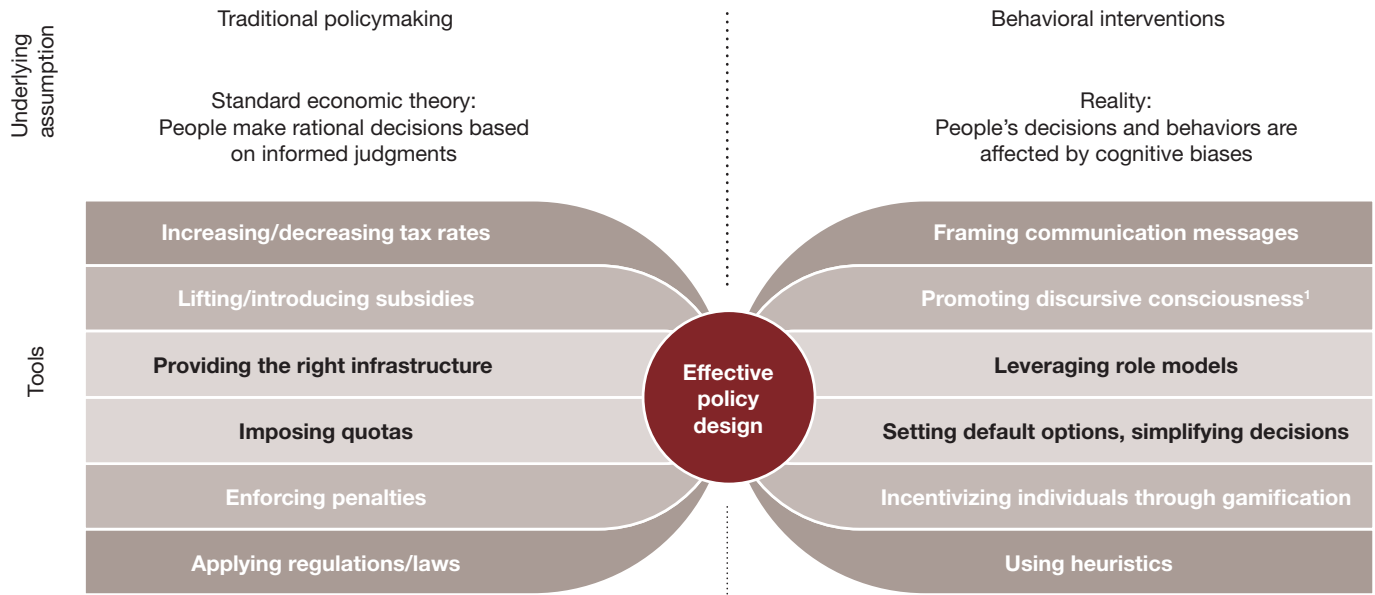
Underlying assumption

Traditional policymaking

Standard economic theory: People make rational decisions based on informed judgments

Behavioral interventions

Reality: People's decisions and behaviors are affected by cognitive biases

Tools

Increasing/decreasing tax rates

Lifting/introducing subsidies

Providing the right infrastructure

Imposing quotas

Enforcing penalties

Applying regulations/laws

Effective policy design

Framing communication messages

Promoting discursive consciousness$^1$

Leveraging role models

Setting default options, simplifying decisions

Incentivizing individuals through gamification

Using heuristics